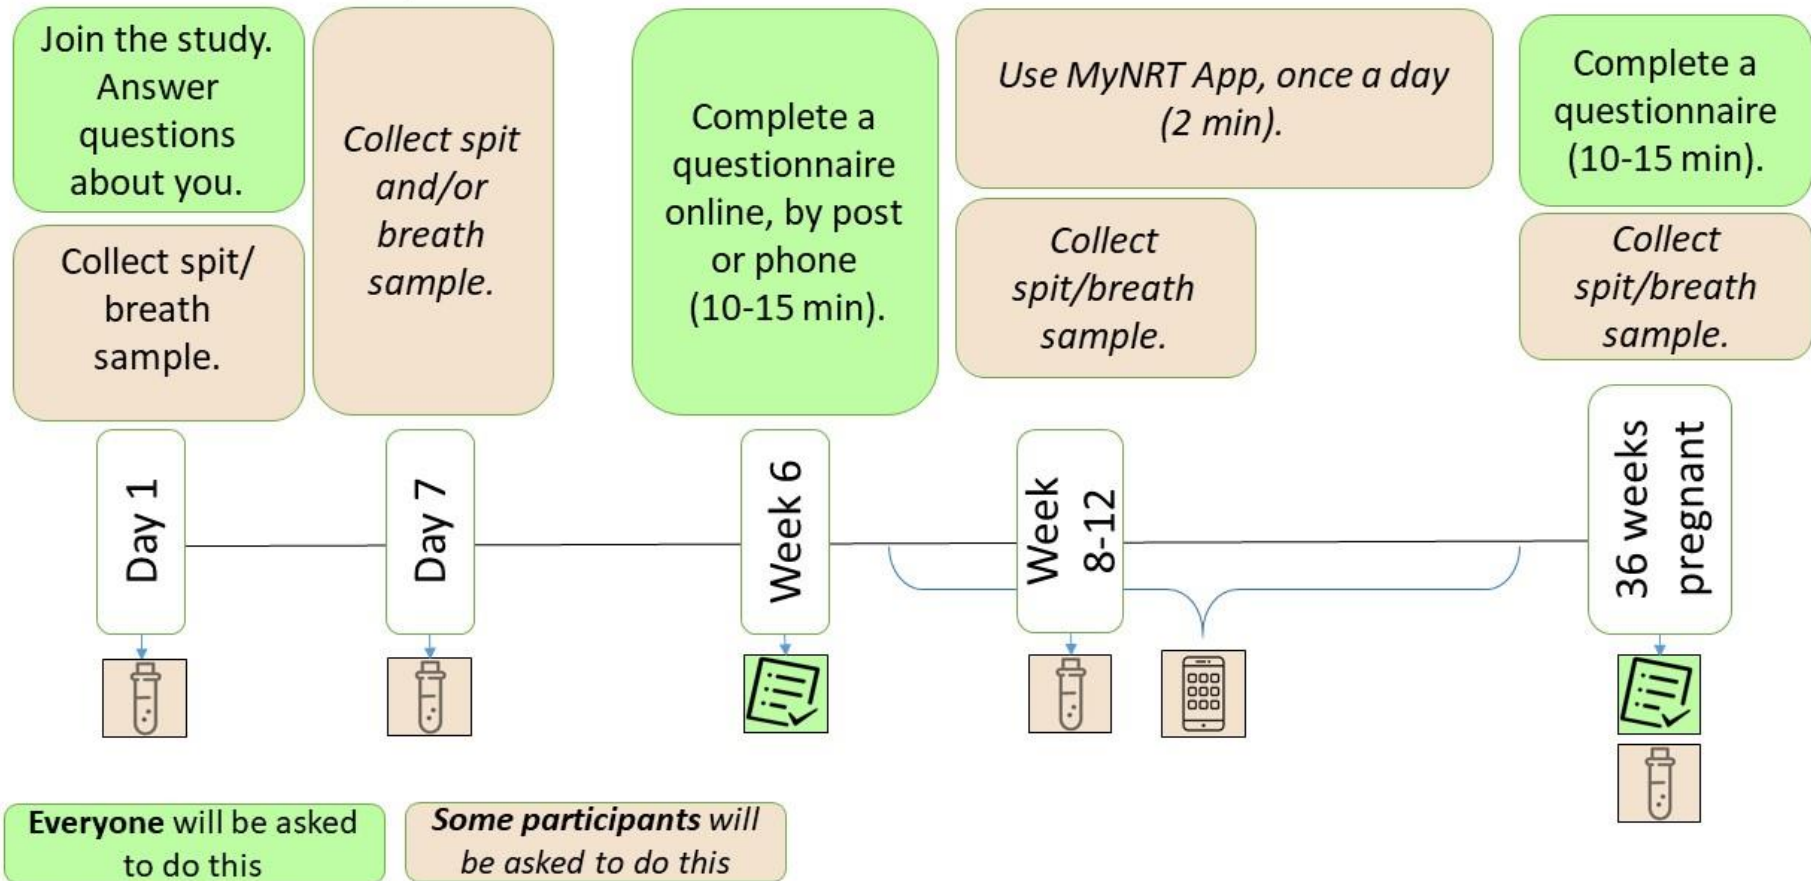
Join the study. Answer questions about you.

Collect spit/ breath sample.

Collect spit and/or breath sample.

Complete a questionnaire online, by post or phone (10-15 min).

Use MyNRT App, once a day (2 min).

Collect spit/breath sample.

Complete a questionnaire (10-15 min).

Collect spit/breath sample.

Day 1

Day 7

Week 6

Week 8-12

36 weeks pregnant

**Everyone** will be asked to do this

***Some participants*** *will be asked to do this*